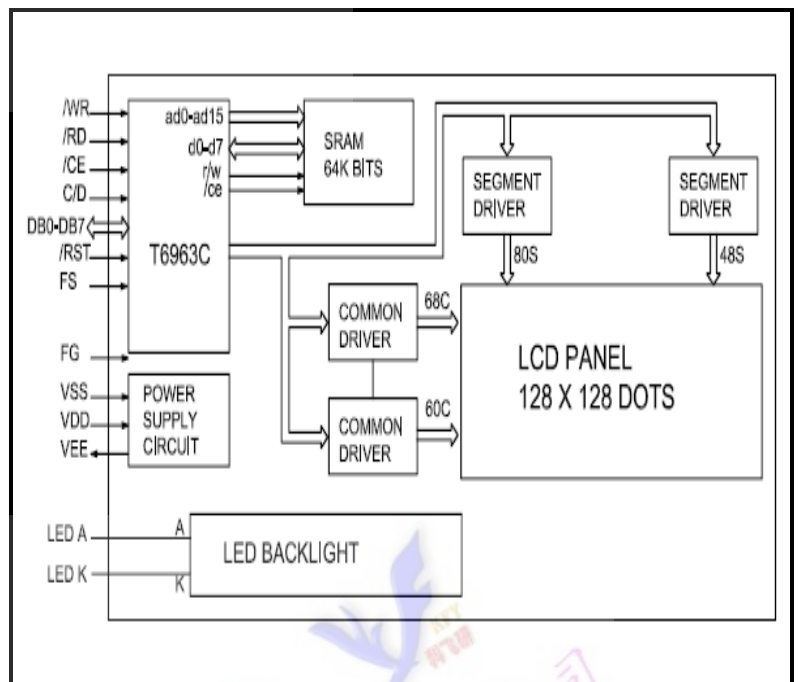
/WR
/RD
/CE
C/D
DB0-DB7
/RST
FS
FG
VSS
VDD
VEE

ad0-ad15
d0-d7
r/w
/ce
T6963C

SRAM
64K BITS

SEGMENT
DRIVER

SEGMENT
DRIVER

80S
48S

COMMON
DRIVER

68C

COMMON
DRIVER

60C

LCD PANEL
128 X 128 DOTS

POWER
SUPPLY
CIRCUIT

LED A
LED K
A
K
LED BACKLIGHT